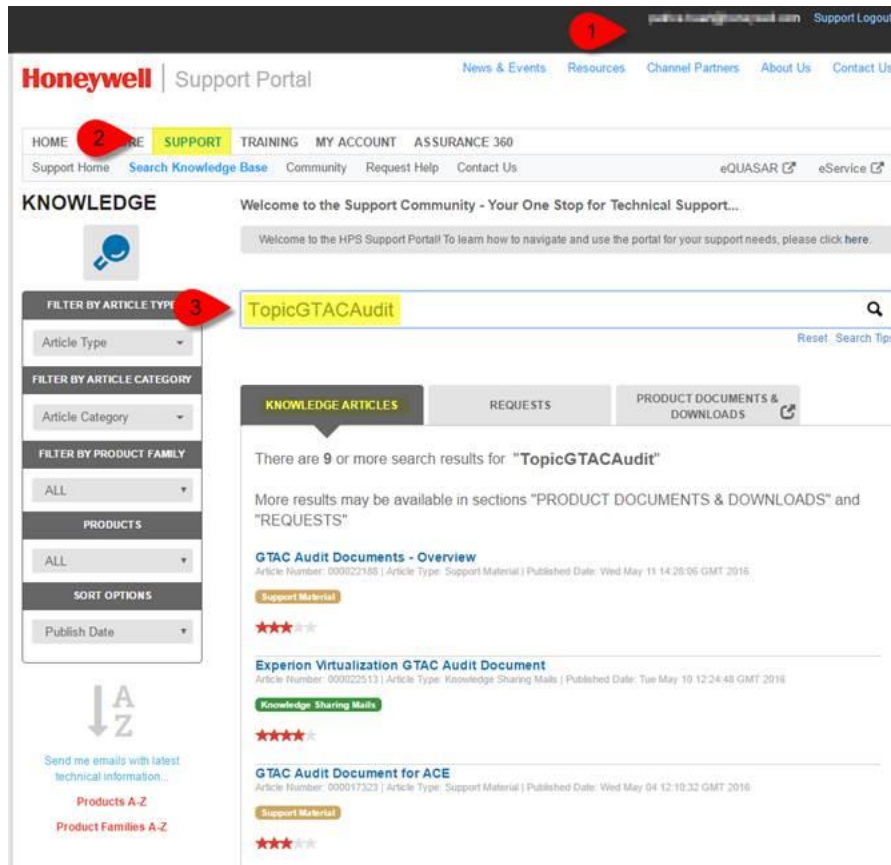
1 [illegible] Support Logout

Honeywell | Support Portal

News & Events Resources Channel Partners About Us Contact Us

HOME 2 RE SUPPORT TRAINING MY ACCOUNT ASSURANCE 360

Support Home Search Knowledge Base Community Request Help Contact Us eQUASAR eService

KNOWLEDGE

Welcome to the Support Community - Your One Stop for Technical Support...

Welcome to the HPS Support Portal! To learn how to navigate and use the portal for your support needs, please click here.

FILTER BY ARTICLE TYPE 3

Article Type

FILTER BY ARTICLE CATEGORY

Article Category

FILTER BY PRODUCT FAMILY

ALL

PRODUCTS

ALL

SORT OPTIONS

Publish Date

A Z

Send me emails with latest technical information...

Products A-Z

Product Families A-Z

TopicGTACAudit

Reset Search Tips

KNOWLEDGE ARTICLES REQUESTS PRODUCT DOCUMENTS & DOWNLOADS

There are 9 or more search results for "TopicGTACAudit"

More results may be available in sections "PRODUCT DOCUMENTS & DOWNLOADS" and "REQUESTS"

GTAC Audit Documents - Overview
Article Number: 000022188 | Article Type: Support Material | Published Date: Wed May 11 14:26:06 GMT 2016
Support Material

Experion Virtualization GTAC Audit Document
Article Number: 000022513 | Article Type: Knowledge Sharing Mails | Published Date: Tue May 10 12:24:48 GMT 2016
Knowledge Sharing Mails

GTAC Audit Document for ACE
Article Number: 000017323 | Article Type: Support Material | Published Date: Wed May 04 12:10:32 GMT 2016
Support Material